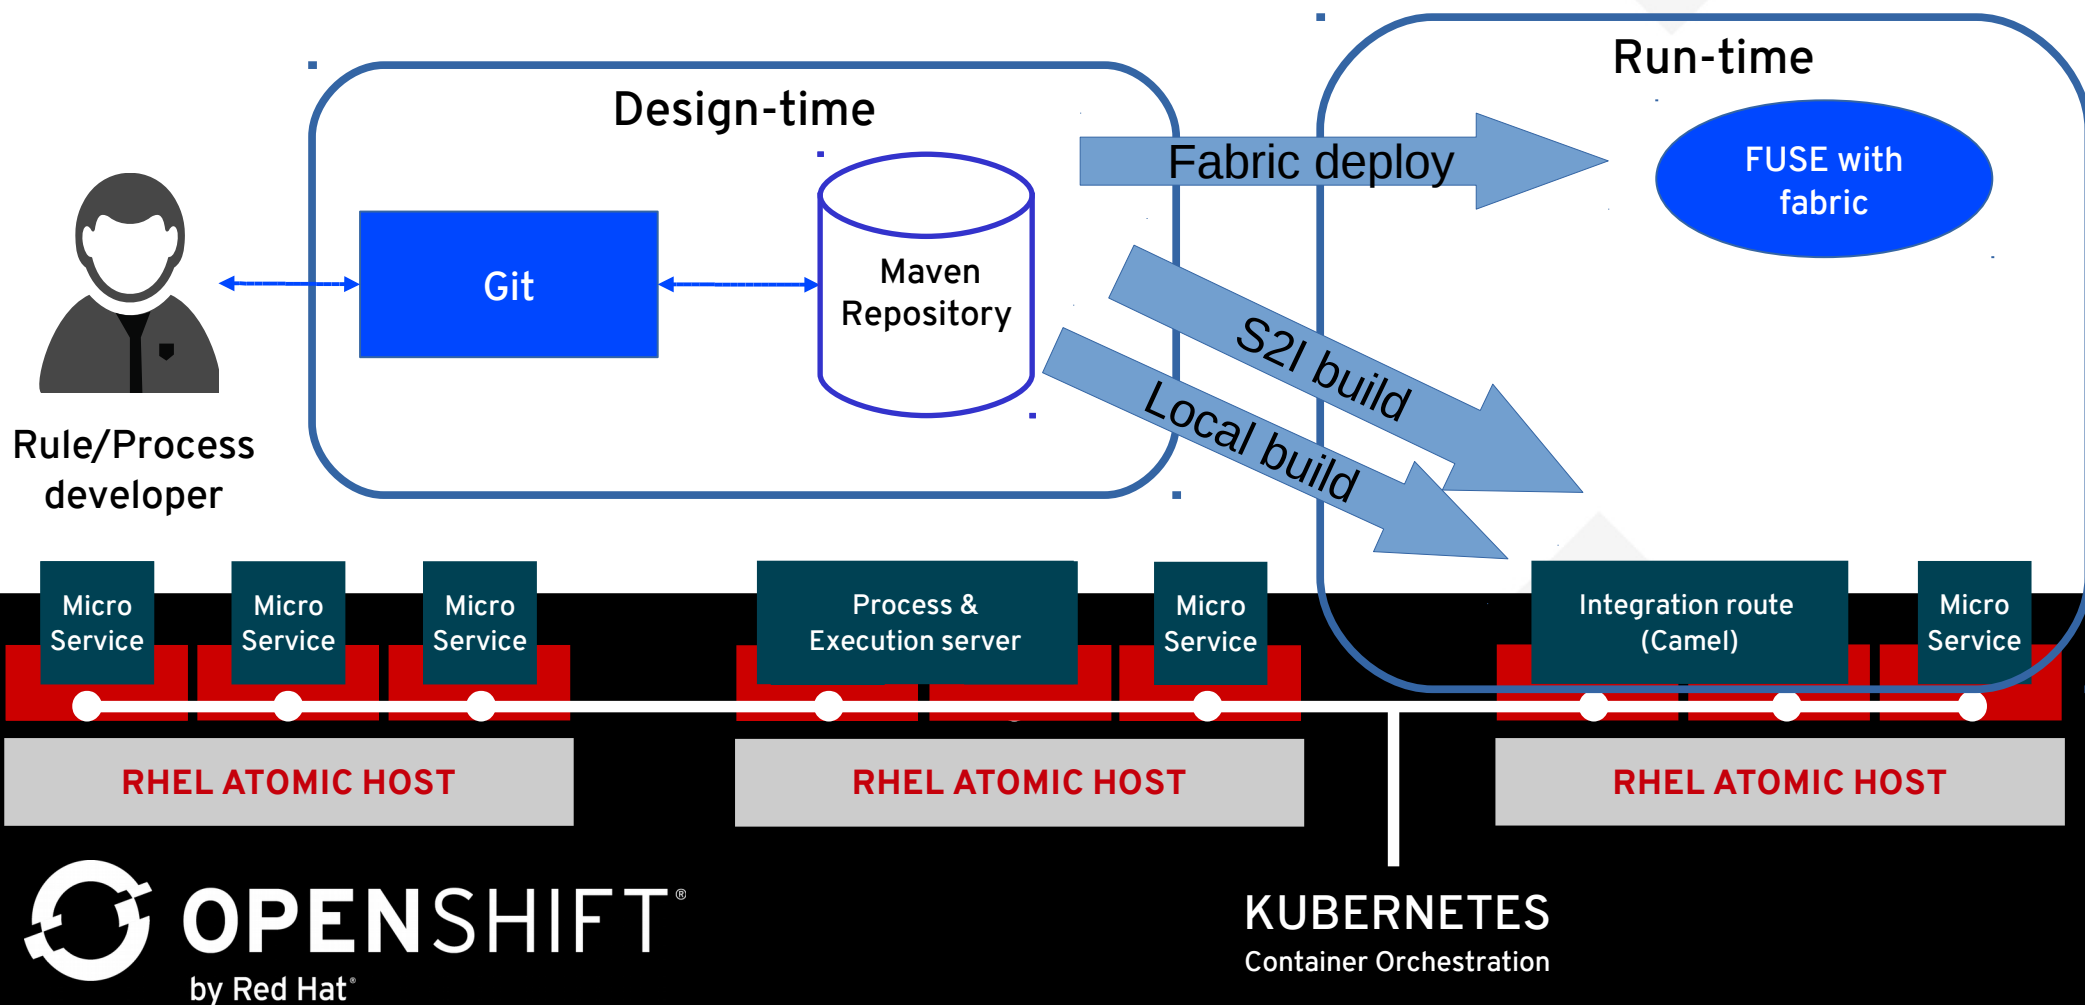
Design-time

Run-time

Git

Maven Repository

Fabric deploy

FUSE with fabric

S2I build

Local build

Rule/Process developer

Micro Service

Micro Service

Micro Service

Process & Execution server

Micro Service

Integration route (Camel)

Micro Service

RHEL ATOMIC HOST

RHEL ATOMIC HOST

RHEL ATOMIC HOST

OPENSHIFT®
by Red Hat®

KUBERNETES
Container Orchestration